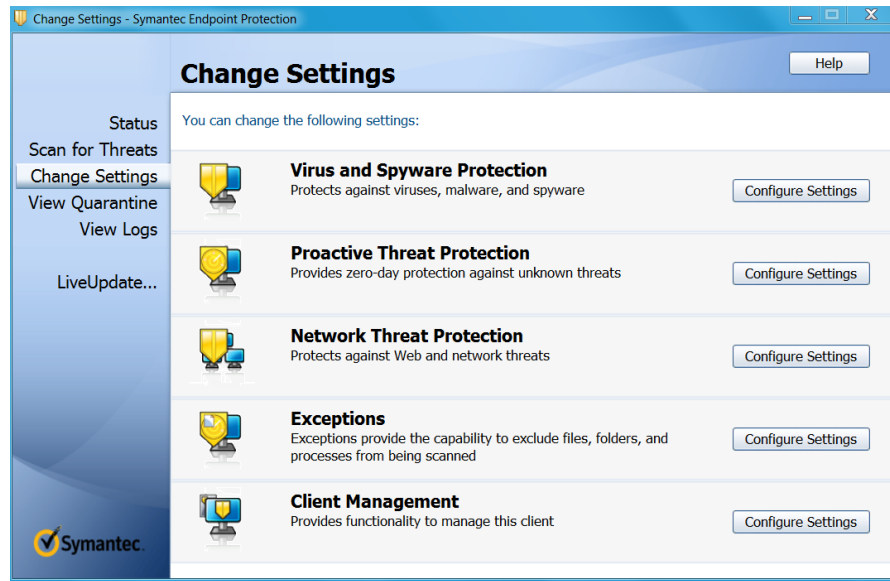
Change Settings - Symantec Endpoint Protection

Change Settings

Help

Status
Scan for Threats
Change Settings
View Quarantine
View Logs

LiveUpdate...

Symantec.

You can change the following settings:

Virus and Spyware Protection
Protects against viruses, malware, and spyware
Configure Settings

Proactive Threat Protection
Provides zero-day protection against unknown threats
Configure Settings

Network Threat Protection
Protects against Web and network threats
Configure Settings

Exceptions
Exceptions provide the capability to exclude files, folders, and processes from being scanned
Configure Settings

Client Management
Provides functionality to manage this client
Configure Settings